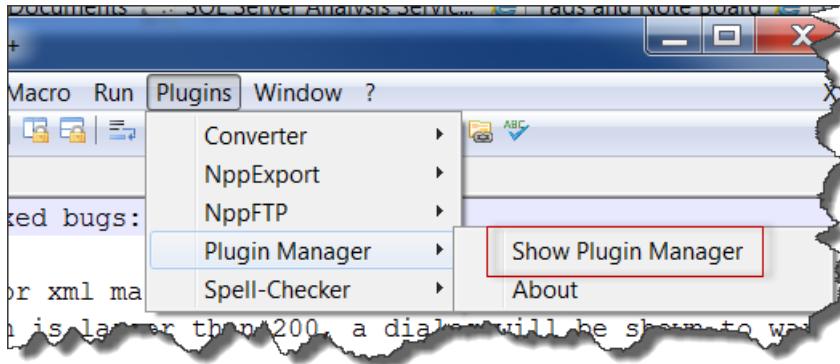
Documents SQL Server Analysis Servic... Tags and Note board

+

Macro Run Plugins Window ?

Converter
NppExport
NppFTP
Plugin Manager
Spell-Checker

Show Plugin Manager
About

xed bugs:

or xml ma

n is larger than 200, a dialog will be shown to wa